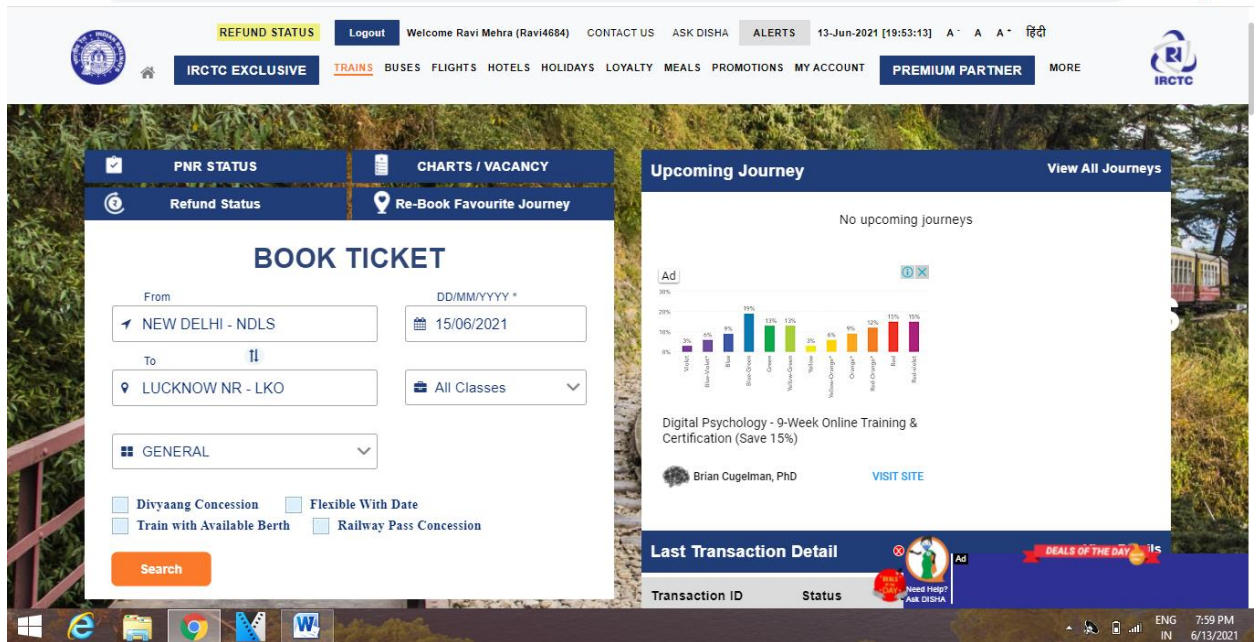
REFUND STATUS Logout Welcome Ravi Mehra (Ravi4684) CONTACT US ASK DISHA ALERTS 13-Jun-2021 [19:53:13] A⁻ A A⁺ हिंदी

IRCTC EXCLUSIVE TRAINS BUSES FLIGHTS HOTELS HOLIDAYS LOYALTY MEALS PROMOTIONS MY ACCOUNT PREMIUM PARTNER MORE

IRCTC

PNR STATUS
CHARTS / VACANCY
Refund Status
Re-Book Favourite Journey

BOOK TICKET

From
NEW DELHI - NDLS
DD/MM/YYYY *
15/06/2021
To
LUCKNOW NR - LKO
All Classes
GENERAL

Divyaang Concession
Flexible With Date
Train with Available Berth
Railway Pass Concession

Search

Upcoming Journey
View All Journeys

No upcoming journeys

Ad

30%
20%
10%
0%
3% 6% 9% 19% 13% 13% 3% 6% 9% 12% 15% 15%
Violet Blue-Violet Blue Blue-Green Green Yellow-Green Yellow Yellow-Orange Orange Red-Orange Red Red-violet

Digital Psychology - 9-Week Online Training & Certification (Save 15%)

Brian Cugelman, PhD
VISIT SITE

Last Transaction Detail
Transaction ID
Status

Need Help? Ask DISHA
Ad
DEALS OF THE DAY

ENG IN 7:59 PM 6/13/2021